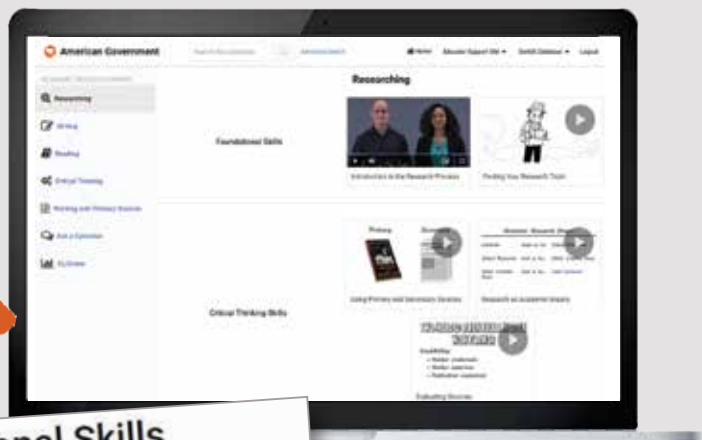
American Government

Home Educator Support Site Switch Database Logout

Researching

Researching

Writing

Reading

Critical Thinking

Working with Primary Sources

Ask a Librarian

My Grades

Foundational Skills

Introduction to the Research Process

Finding Your Research Topic

Critical Thinking Skills

Primary

Secondary

Using Primary and Secondary Sources

Research as academic inquiry

Evaluating Sources

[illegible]nal Skills